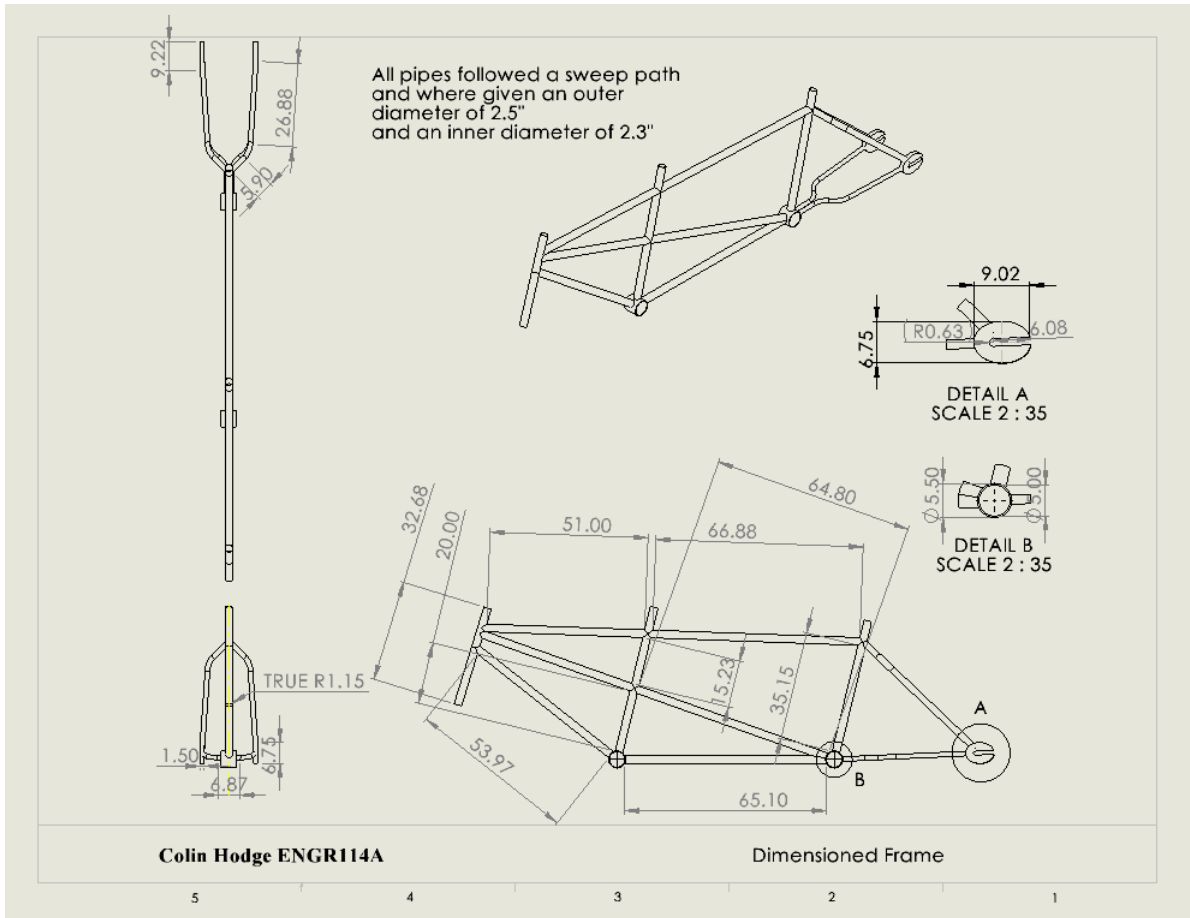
9.22

26.88

5.90

All pipes followed a sweep path and where given an outer diameter of 2.5"
and an inner diameter of 2.3"

9.02

6.75

R0.63

6.08

DETAIL A
SCALE 2 : 35

$\varnothing$5.50

$\varnothing$3.00

DETAIL B
SCALE 2 : 35

64.80

32.68

20.00

51.00

66.88

TRUE R1.15

15.23

35.15

A

1.50

6.75

6.87

53.97

65.10

B

Colin Hodge ENGR114A

Dimensioned Frame

5

4

3

2

1